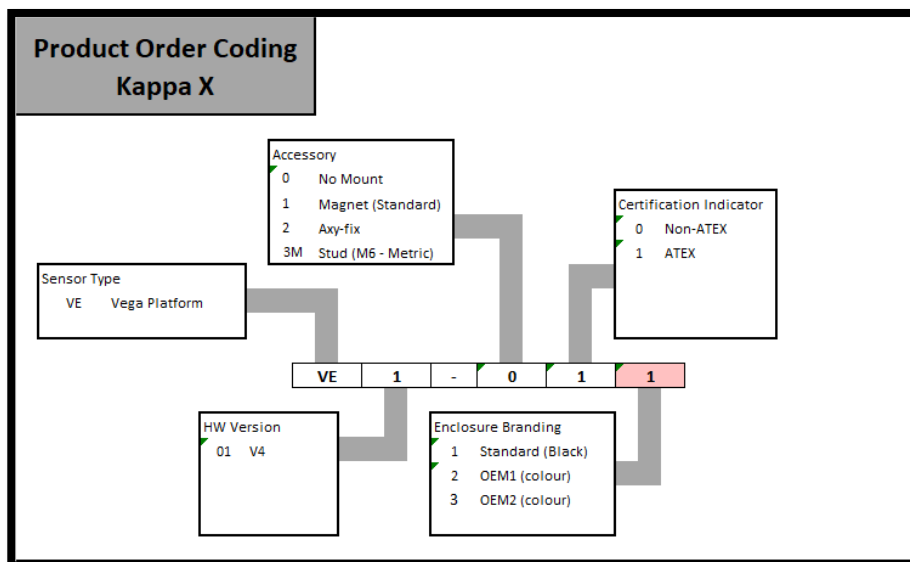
Product Order Coding
Kappa X

Accessory
0 No Mount
1 Magnet (Standard)
2 Axy-fix
3M Stud (M6 - Metric)

Certification Indicator
0 Non-ATEX
1 ATEX

Sensor Type
VE Vega Platform

| VE | 1 | - | 0 | 1 | 1 |
|---|---|---|---|---|---|

HW Version
01 V4

Enclosure Branding
1 Standard (Black)
2 OEM1 (colour)
3 OEM2 (colour)